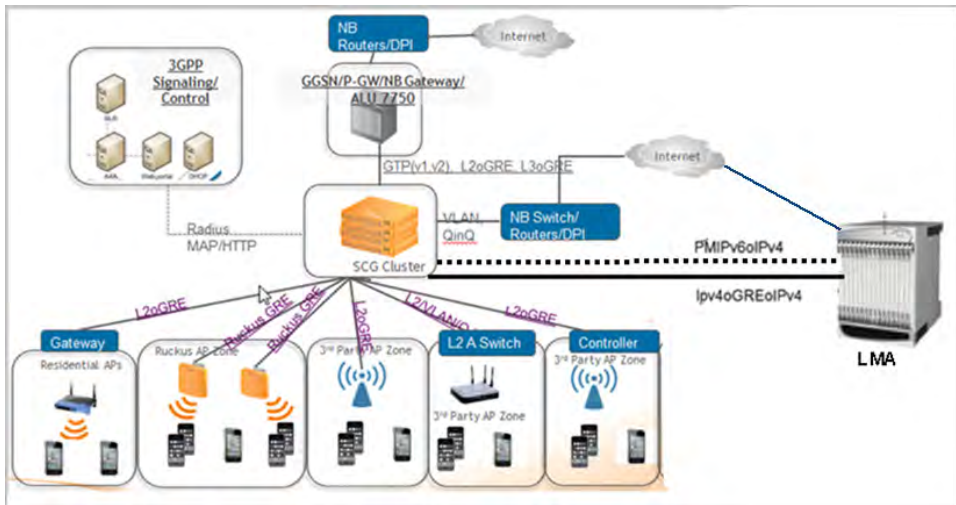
NB Routers/DPI

Internet

3GPP Signaling/ Control

HLR

AAA

Webportal

DHCP

GGSN/P-GW/NB Gateway/ ALU 7750

GTP(v1,v2), L2oGRE, L3oGRE

Internet

Radius MAP/HTTP

SCG Cluster

VLAN, QinQ

NB Switch/ Routers/DPI

PMIPv6oIPv4

Ipv4oGREoIPv4

LMA

L2oGRE

Ruckus GRE

Ruckus GRE

L2oGRE

L2/VLAN/Q

L2oGRE

Gateway

Residential APs

Ruckus AP Zone

3rd Party AP Zone

L2 A Switch

3rd Party AP Zone

Controller

3rd Party AP Zone